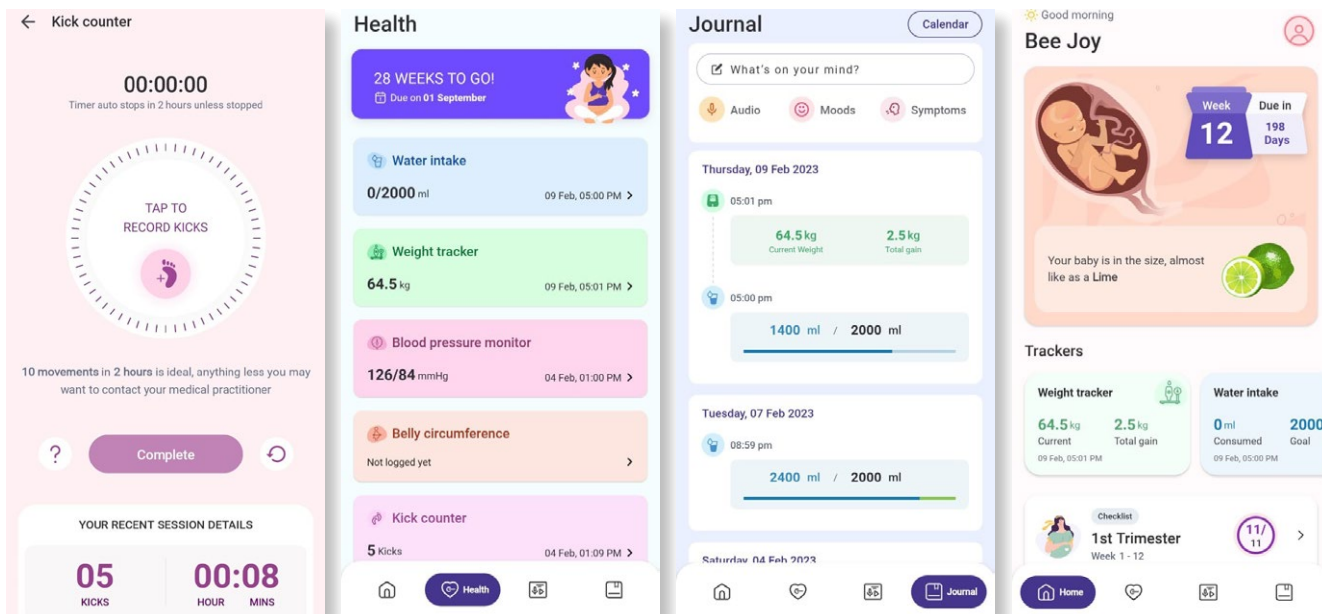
Kick counter

00:00:00
Timer auto stops in 2 hours unless stopped

TAP TO
RECORD KICKS

10 movements in 2 hours is ideal, anything less you may want to contact your medical practitioner

?
Complete

YOUR RECENT SESSION DETAILS

05
KICKS

00:08
HOUR MINS

Health

28 WEEKS TO GO!
Due on 01 September

Water intake
0/2000 ml
09 Feb, 05:00 PM >

Weight tracker
64.5 kg
09 Feb, 05:01 PM >

Blood pressure monitor
126/84 mmHg
04 Feb, 01:00 PM >

Belly circumference
Not logged yet >

Kick counter
5 Kicks
04 Feb, 01:09 PM >

Health

Journal
Calendar

What's on your mind?

Audio
Moods
Symptoms

Thursday, 09 Feb 2023

05:01 pm
64.5 kg
Current Weight
2.5 kg
Total gain

05:00 pm
1400 ml / 2000 ml

Tuesday, 07 Feb 2023

08:59 pm
2400 ml / 2000 ml

Saturday, 04 Feb 2023

Journal

Good morning
Bee Joy

Week
12
Due in
198
Days

Your baby is in the size, almost like as a Lime

Trackers

Weight tracker
64.5 kg
Current
2.5 kg
Total gain
09 Feb, 05:01 PM

Water intake
0 ml
Consumed
2000
Goal
09 Feb, 05:00 PM

Checklist
1st Trimester
Week 1 - 12
11/11

Home